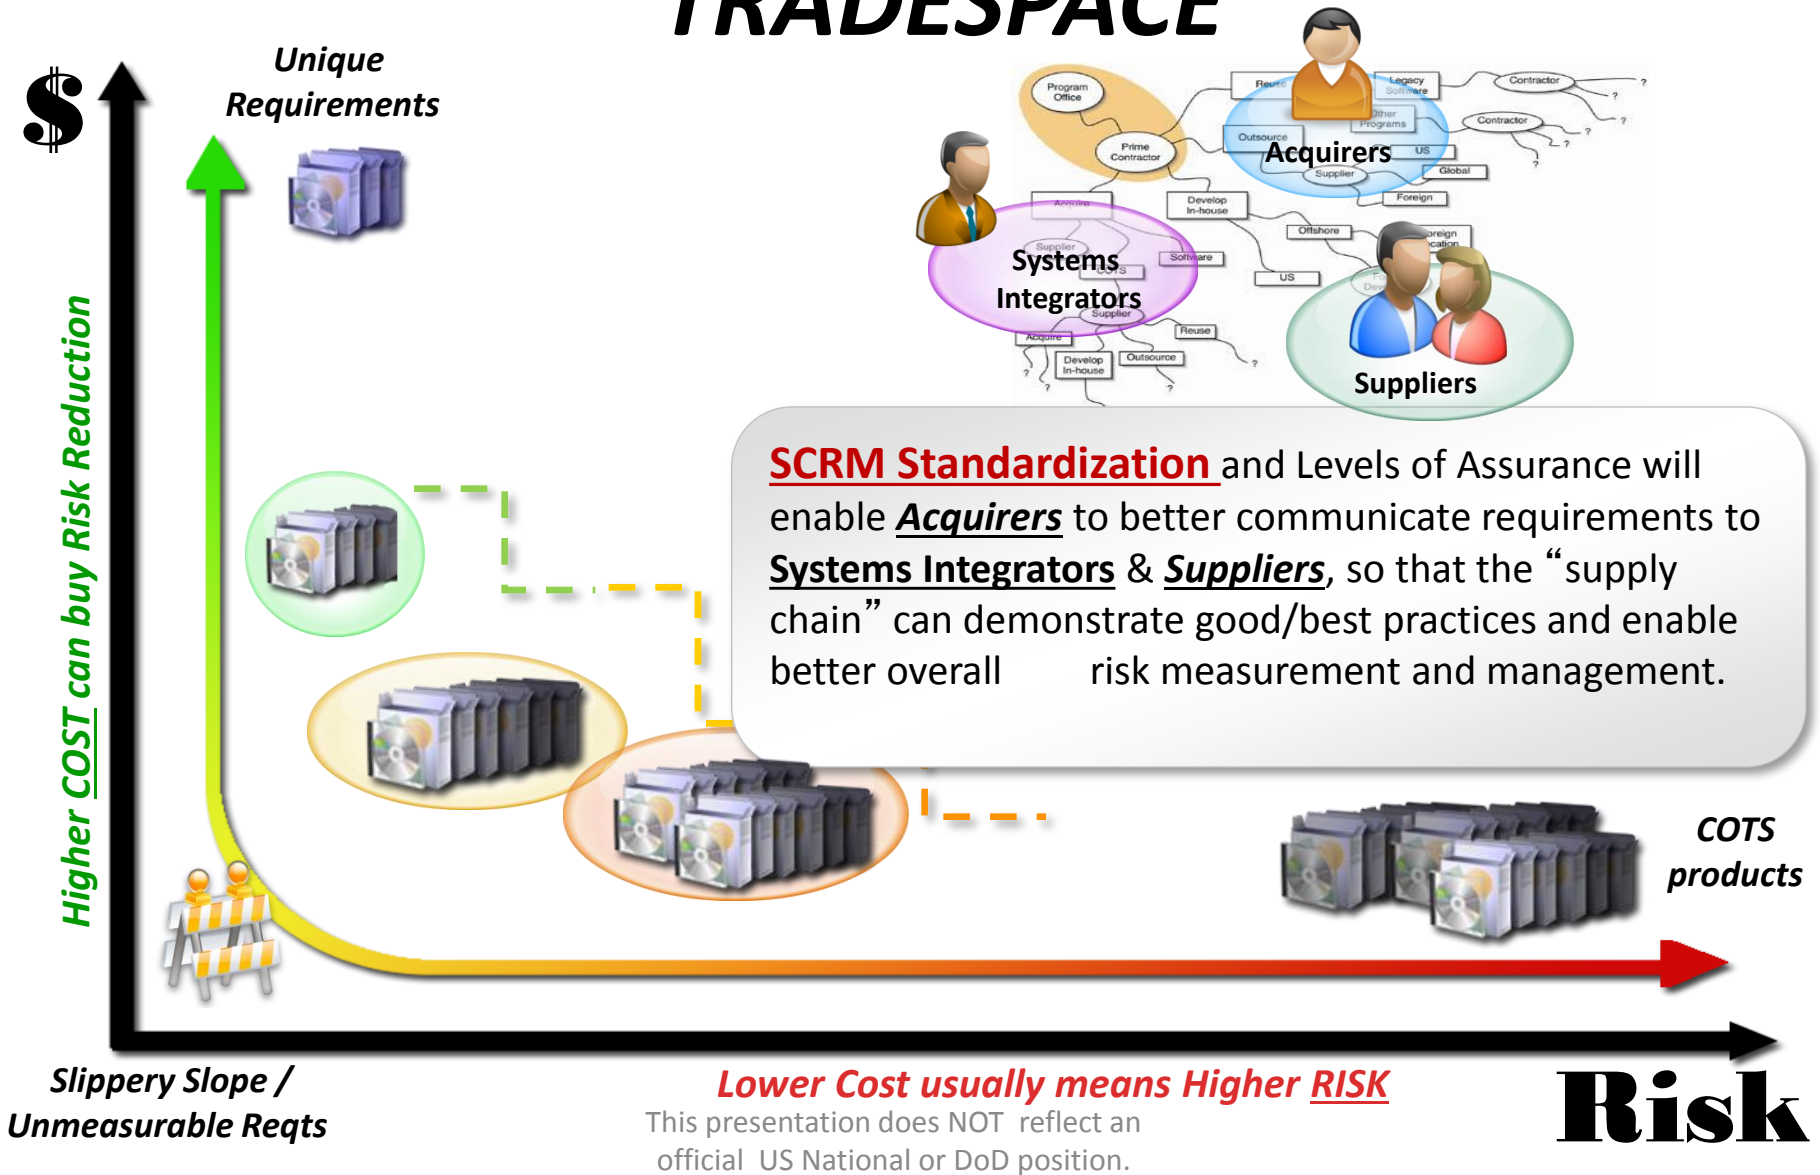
TRADESPACE

$

Unique Requirements

Higher COST can buy Risk Reduction

Program Office

Prime Contractor

Reuse

Legacy Software

Other Programs

Outsource

Acquirers

US

Supplier

Global

Contractor

Contractor

Foreign

Develop In-house

Acquire

Offshore

Supplier

Systems Integrators

COTS

Software

Foreign Location

US

Supplier

Acquire

Reuse

Develop In-house

Outsource

Suppliers

SCRM Standardization and Levels of Assurance will enable Acquirers to better communicate requirements to Systems Integrators & Suppliers, so that the "supply chain" can demonstrate good/best practices and enable better overall risk measurement and management.

COTS products

Slippery Slope / Unmeasurable Reqts

Lower Cost usually means Higher RISK

This presentation does NOT reflect an official US National or DoD position.

Risk